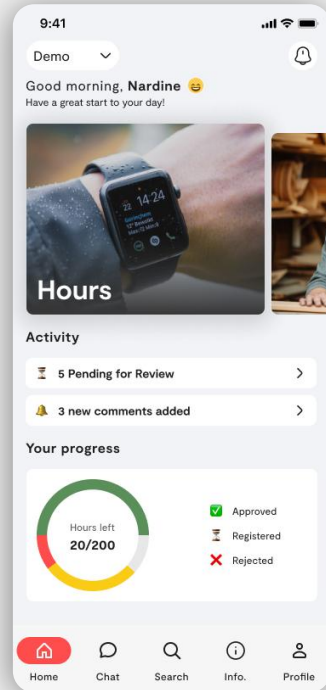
9:41

Demo

Good morning, **Nardine** 😄
Have a great start to your day!

14:24

Hours

Activity

⌛ 5 Pending for Review

🔔 3 new comments added

Your progress

Hours left
20/200

✅ Approved
⌛ Registered
❌ Rejected

Home
Chat
Search
Info.
Profile